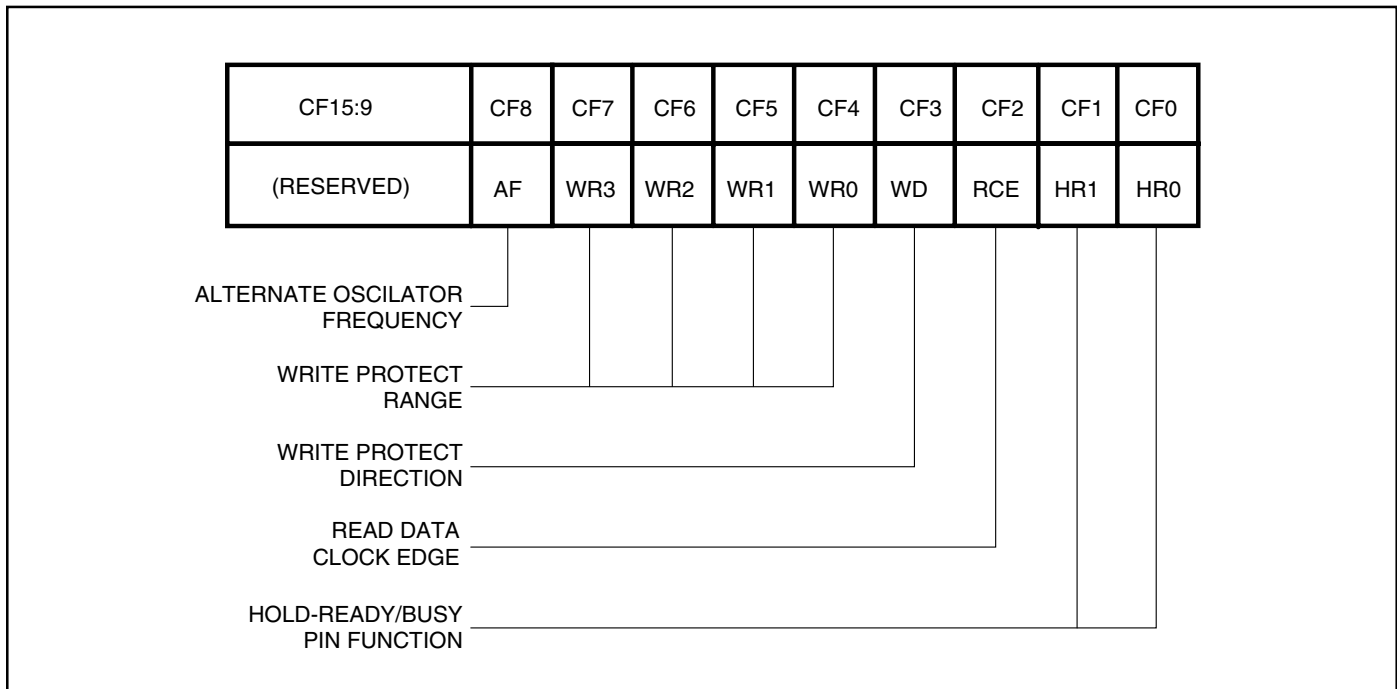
| CF15:9 | CF8 | CF7 | CF6 | CF5 | CF4 | CF3 | CF2 | CF1 | CF0 |
|---|---|---|---|---|---|---|---|---|---|
| (RESERVED) | AF | WR3 | WR2 | WR1 | WR0 | WD | RCE | HR1 | HR0 |

ALTERNATE OSCILATOR FREQUENCY

WRITE PROTECT RANGE

WRITE PROTECT DIRECTION

READ DATA CLOCK EDGE

HOLD-READY/BUSY PIN FUNCTION